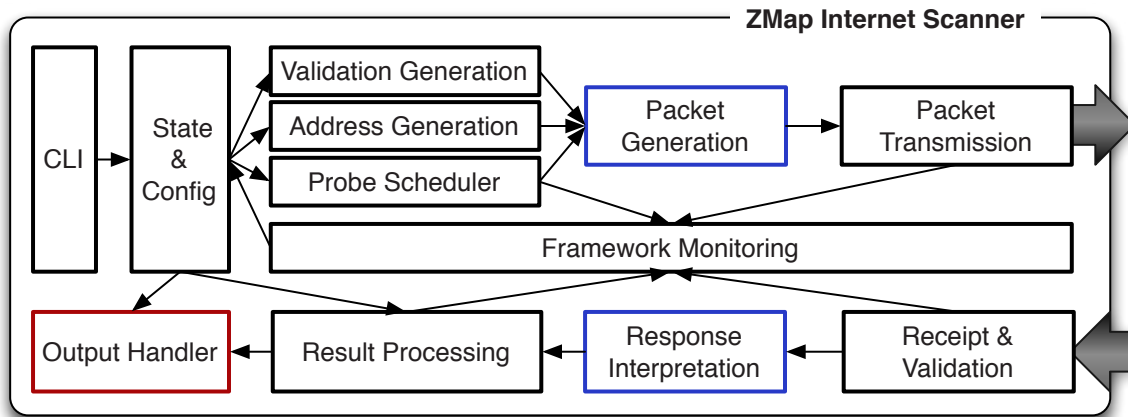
ZMap Internet Scanner

CLI

State & Config

Validation Generation

Address Generation

Probe Scheduler

Packet Generation

Packet Transmission

Framework Monitoring

Output Handler

Result Processing

Response Interpretation

Receipt & Validation